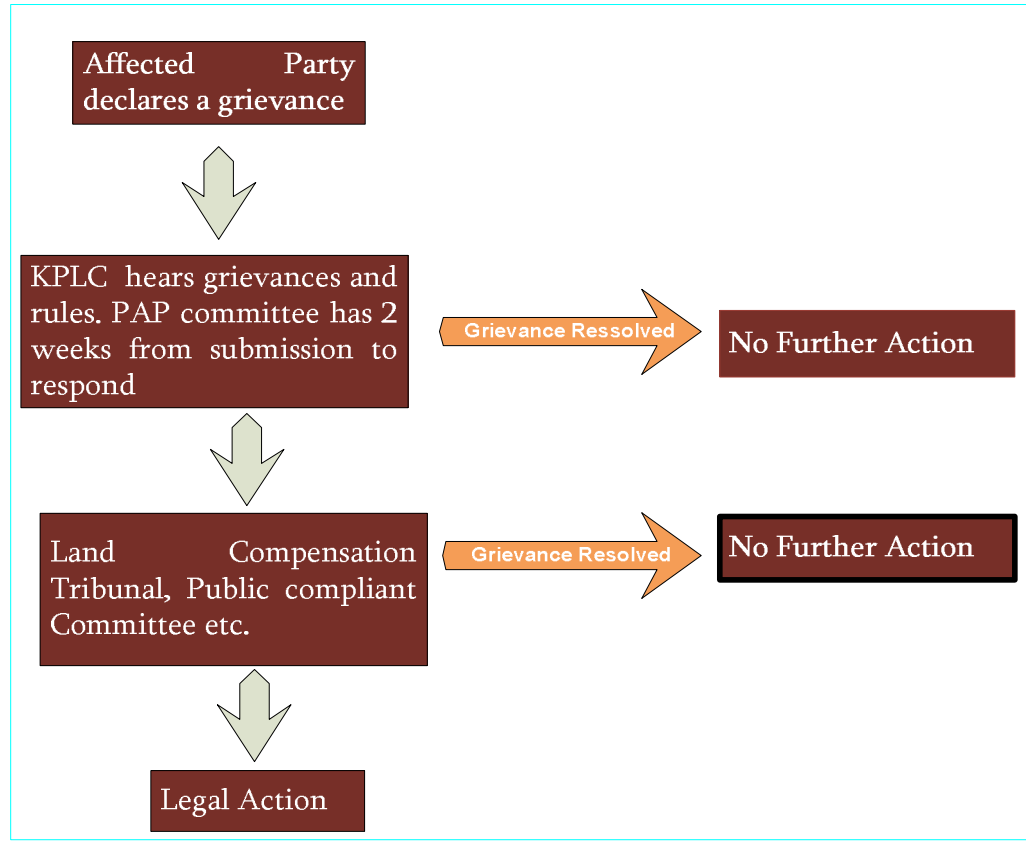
Affected Party declares a grievance

KPLC hears grievances and rules. PAP committee has 2 weeks from submission to respond

Grievance Ressolved

No Further Action

Land Compensation Tribunal, Public compliant Committee etc.

Grievance Resolved

No Further Action

Legal Action